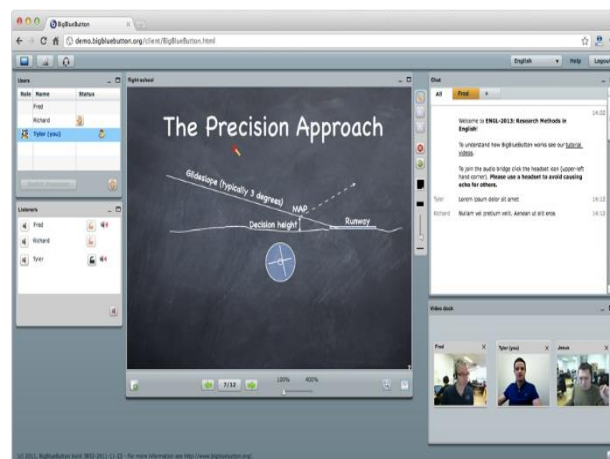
BigBlueButton

demo.bigbluebutton.org/client/BigBlueButton.html

English Help Logout

Users

Role Name Status

Fred

Richard

Tyler (you)

Listeners

Fred

Richard

Tyler

flight-school

The Precision Approach

Glideslope (typically 3 degrees)

MAP

Decision height

Runway

7/12

100% 400%

Chat

All Fred +

14:02

Welcome to ENGL-2013: Research Methods in English!

To understand how BigBlueButton works see our tutorial videos.

To join the audio bridge click the headset icon (upper-left hand corner). Please use a headset to avoid causing echo for others.

Tyler Lorem ipsum dolor sit amet 14:12

Richard Nullam vel pretium velit. Aenean at elit eros. 14:12

Video dock

Fred

Tyler (you)

Jesus

(c) 2011, BigBlueButton build 0811-2011-11-15 - For more information see http://www.bigbluebutton.org/.